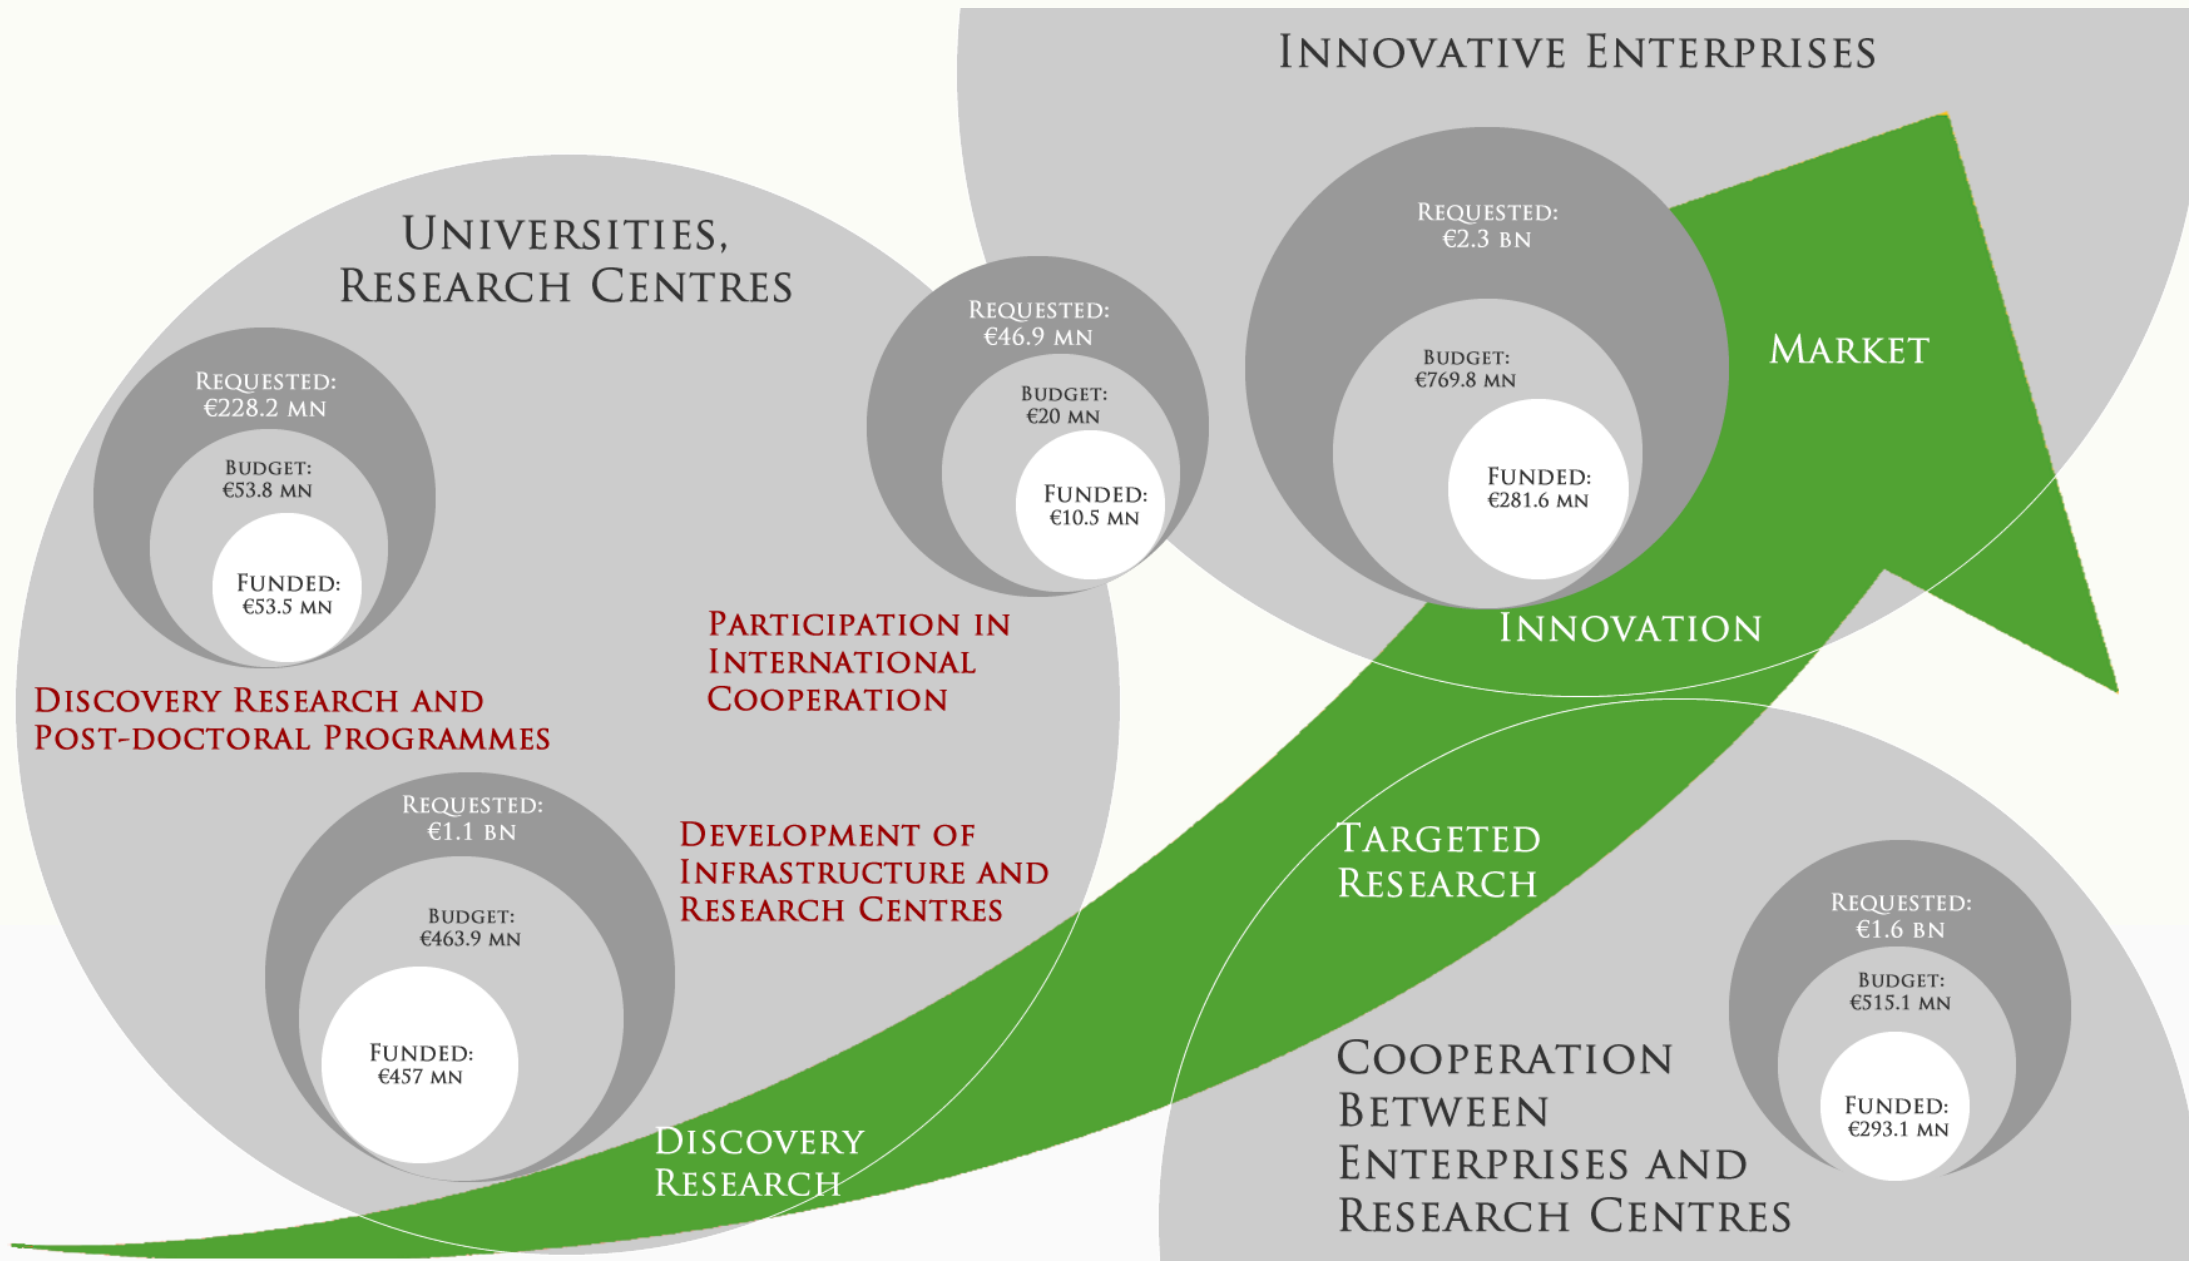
Innovative Enterprises

Universities, Research Centres

Requested: €228.2 mn
Budget: €53.8 mn
Funded: €53.5 mn

Discovery Research and Post-doctoral Programmes

Requested: €46.9 mn
Budget: €20 mn
Funded: €10.5 mn

Participation in International Cooperation

Requested: €2.3 bn
Budget: €769.8 mn
Funded: €281.6 mn

Market

Innovation

Requested: €1.1 bn
Budget: €463.9 mn
Funded: €457 mn

Development of Infrastructure and Research Centres

Targeted Research

Requested: €1.6 bn
Budget: €515.1 mn
Funded: €293.1 mn

Cooperation Between Enterprises and Research Centres

Discovery Research